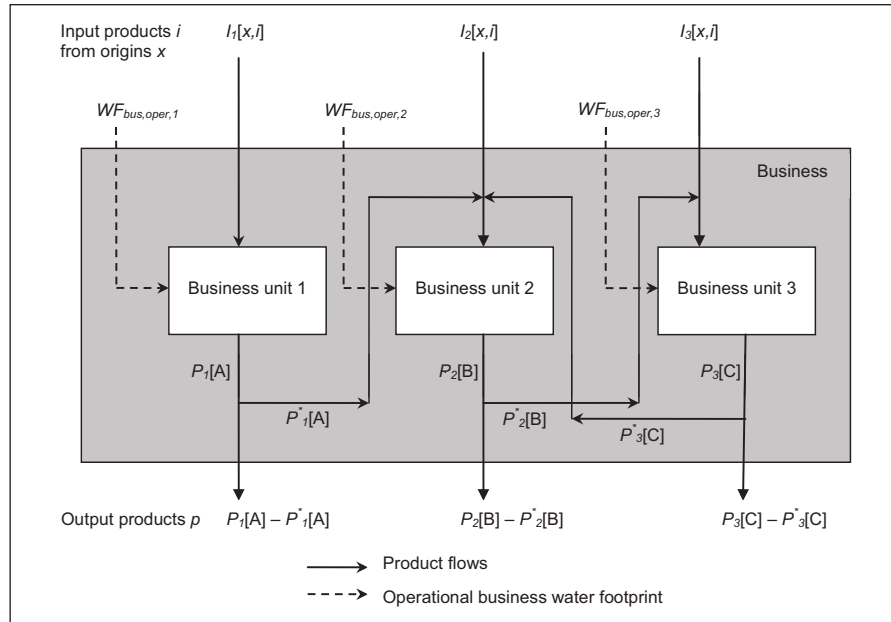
Input products *i* from origins *x*

$I_1[x,i]$

$I_2[x,i]$

$I_3[x,i]$

$WF_{bus,oper,1}$

$WF_{bus,oper,2}$

$WF_{bus,oper,3}$

Business

Business unit 1

Business unit 2

Business unit 3

$P_1$[A]

$P_2$[B]

$P_3$[C]

$P^*_1$[A]

$P^*_2$[B]

$P^*_3$[C]

Output products *p*

$P_1$[A] – $P^*_1$[A]

$P_2$[B] – $P^*_2$[B]

$P_3$[C] – $P^*_3$[C]

Product flows

Operational business water footprint